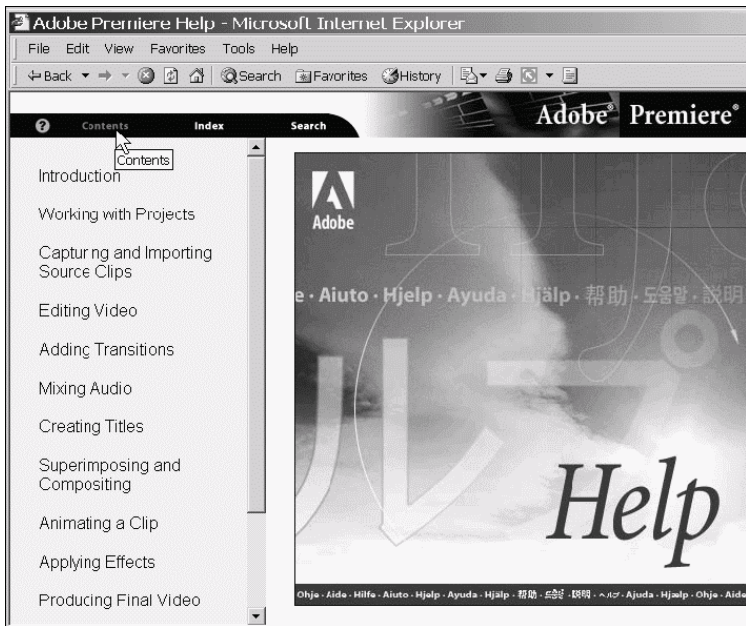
Adobe Premiere Help - Microsoft Internet Explorer

File Edit View Favorites Tools Help

Back Search Favorites History

Contents Index Search

Adobe® Premiere®

Contents

Introduction

Working with Projects

Capturing and Importing Source Clips

Editing Video

Adding Transitions

Mixing Audio

Creating Titles

Superimposing and Compositing

Animating a Clip

Applying Effects

Producing Final Video

Adobe

e · Aiuto · Hjelp · Ayuda · Hjälp · 帮助 · 도움말 · 説明

Help

Ohje · Aide · Hilfe · Aiuto · Hjelp · Ayuda · Hjälp · 帮助 · 도움말 · 説明 · ヘルプ · Ajuda · Hjælp · Ohje · Aide